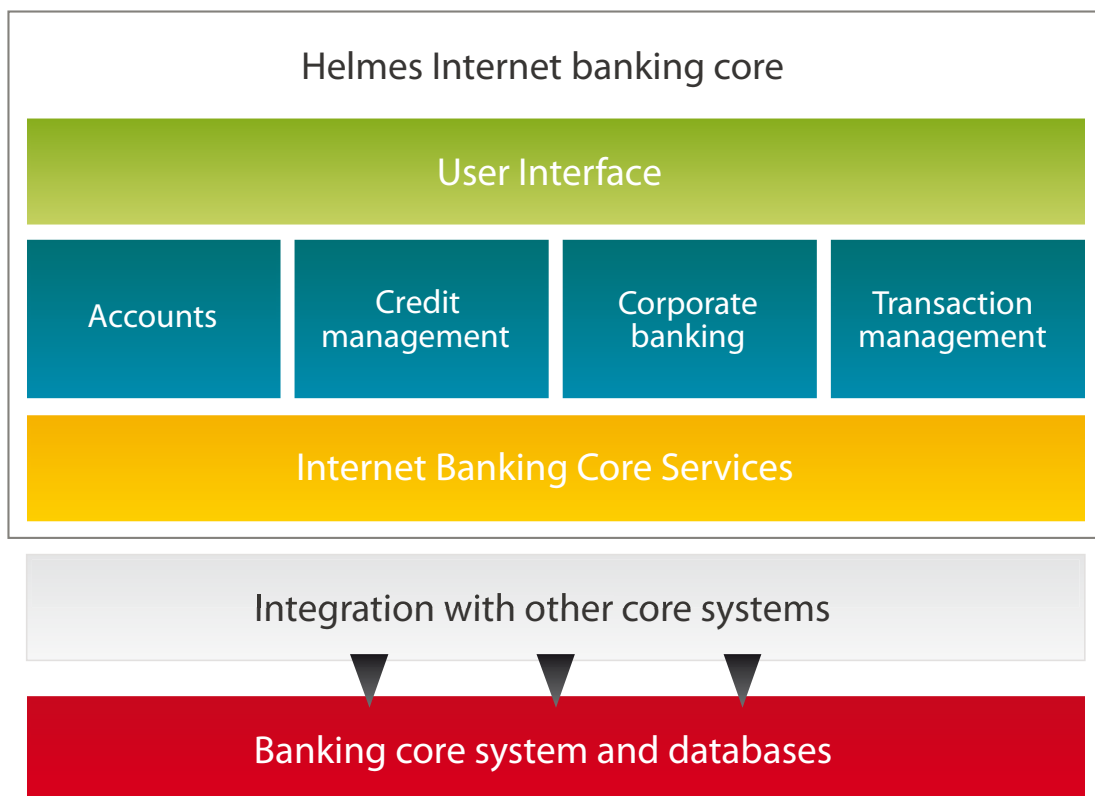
Helmes Internet banking core

User Interface

Accounts

Credit management

Corporate banking

Transaction management

Internet Banking Core Services

Integration with other core systems

Banking core system and databases